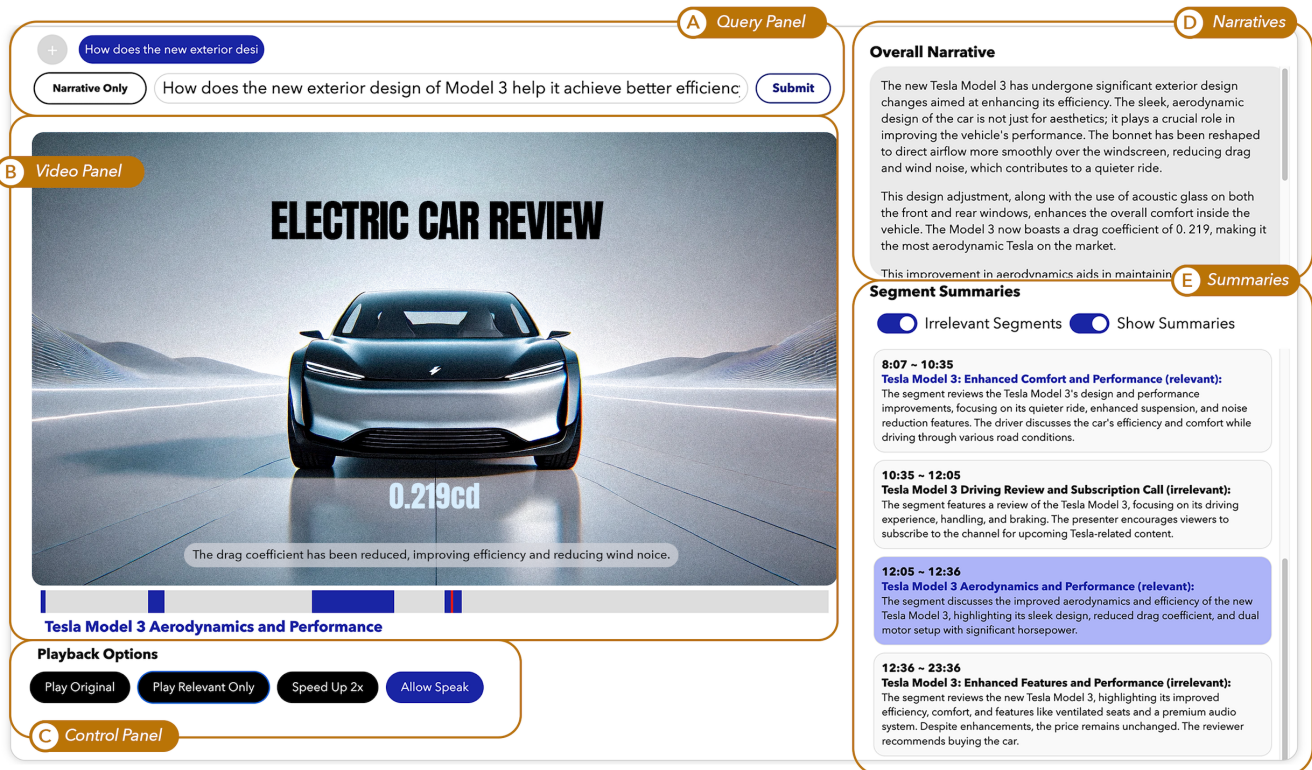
A Query Panel

+ How does the new exterior desi

Narrative Only How does the new exterior design of Model 3 help it achieve better efficienc Submit

B Video Panel

ELECTRIC CAR REVIEW

0.219cd

The drag coefficient has been reduced, improving efficiency and reducing wind noice.

Tesla Model 3 Aerodynamics and Performance

Playback Options

Play Original Play Relevant Only Speed Up 2x Allow Speak

C Control Panel

D Narratives

Overall Narrative

The new Tesla Model 3 has undergone significant exterior design changes aimed at enhancing its efficiency. The sleek, aerodynamic design of the car is not just for aesthetics; it plays a crucial role in improving the vehicle's performance. The bonnet has been reshaped to direct airflow more smoothly over the windscreen, reducing drag and wind noise, which contributes to a quieter ride.

This design adjustment, along with the use of acoustic glass on both the front and rear windows, enhances the overall comfort inside the vehicle. The Model 3 now boasts a drag coefficient of 0. 219, making it the most aerodynamic Tesla on the market.

This improvement in aerodynamics aids in maintainin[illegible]

E Summaries

Segment Summaries

Irrelevant Segments Show Summaries

8:07 ~ 10:35
Tesla Model 3: Enhanced Comfort and Performance (relevant):
The segment reviews the Tesla Model 3's design and performance improvements, focusing on its quieter ride, enhanced suspension, and noise reduction features. The driver discusses the car's efficiency and comfort while driving through various road conditions.

10:35 ~ 12:05
Tesla Model 3 Driving Review and Subscription Call (irrelevant):
The segment features a review of the Tesla Model 3, focusing on its driving experience, handling, and braking. The presenter encourages viewers to subscribe to the channel for upcoming Tesla-related content.

12:05 ~ 12:36
Tesla Model 3 Aerodynamics and Performance (relevant):
The segment discusses the improved aerodynamics and efficiency of the new Tesla Model 3, highlighting its sleek design, reduced drag coefficient, and dual motor setup with significant horsepower.

12:36 ~ 23:36
Tesla Model 3: Enhanced Features and Performance (irrelevant):
The segment reviews the new Tesla Model 3, highlighting its improved efficiency, comfort, and features like ventilated seats and a premium audio system. Despite enhancements, the price remains unchanged. The reviewer recommends buying the car.